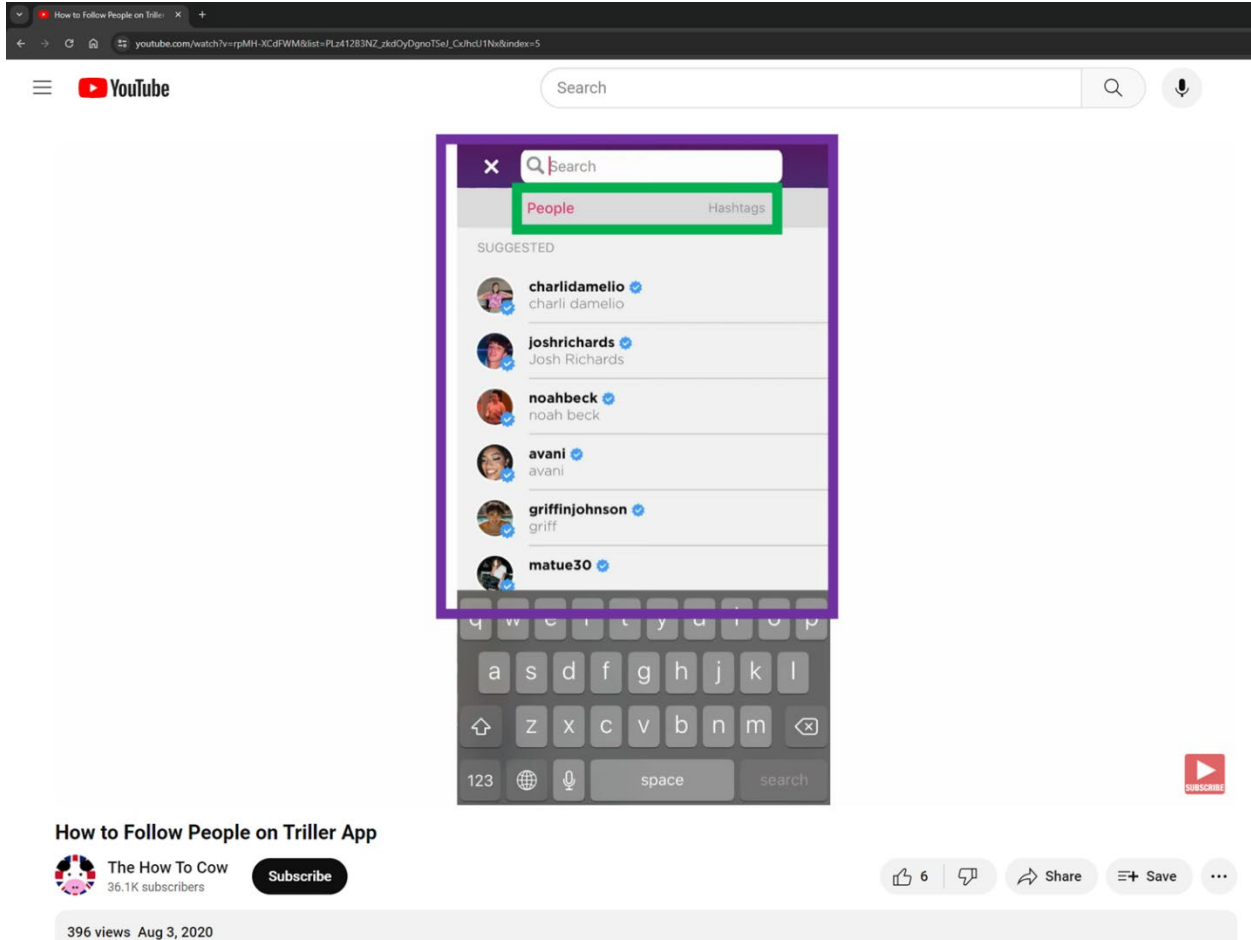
How to Follow People on Triller ×
+
youtube.com/watch?v=rpMH-XCdFWM&list=PLz41283NZ_zkdOyDgnoTSeJ_CxJhcU1Nx&index=5

YouTube
Search

×
Search
People
Hashtags
SUGGESTED
charlidamelio
charli damelio
joshrichards
Josh Richards
noahbeck
noah beck
avani
avani
griffinjohnson
griff
matue30

q w e r t y u i o p
a s d f g h j k l
z x c v b n m
123
space
search

SUBSCRIBE

How to Follow People on Triller App
The How To Cow
36.1K subscribers
Subscribe
6
Share
Save
...
396 views Aug 3, 2020